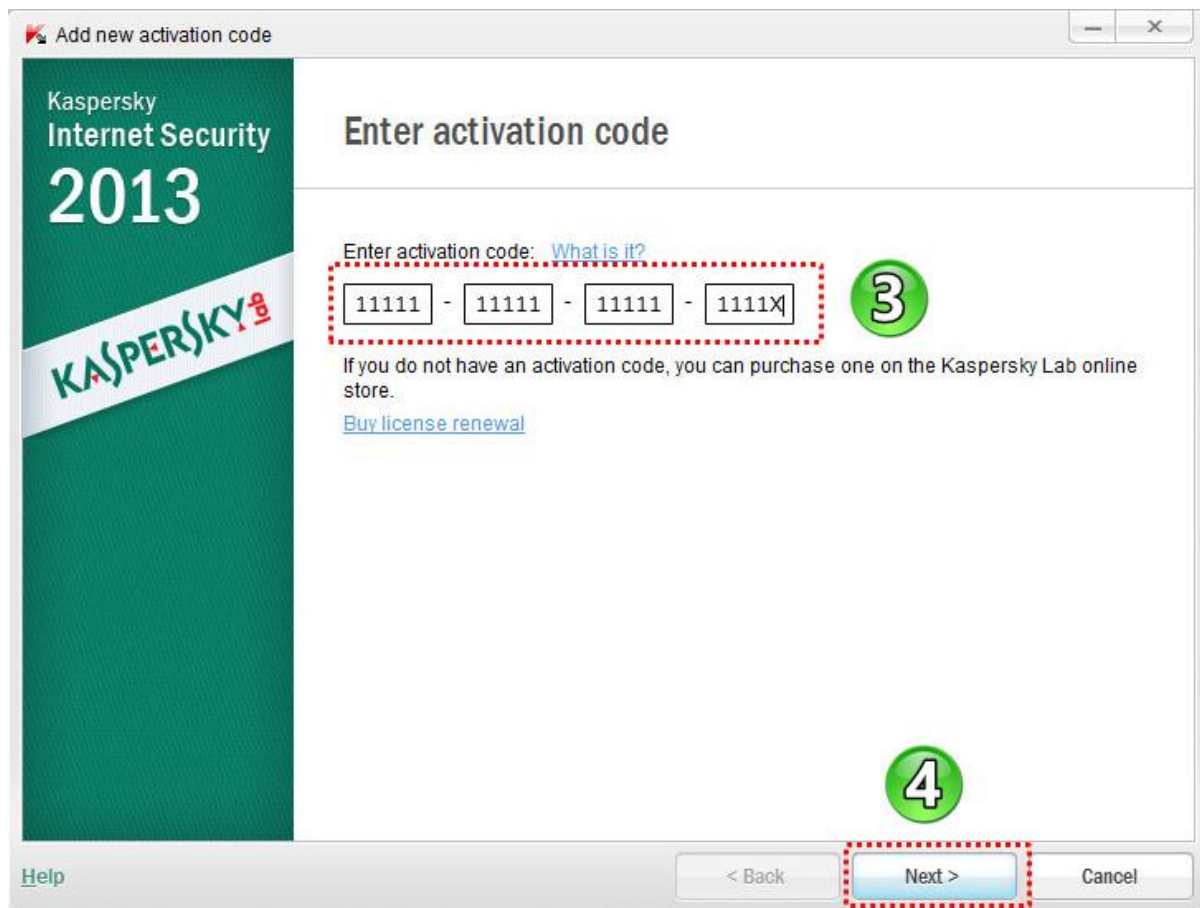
Add new activation code

Kaspersky
Internet Security
2013

KASPERSKY lab

Enter activation code

Enter activation code: What is it?

11111 - 11111 - 11111 - 1111X

3

If you do not have an activation code, you can purchase one on the Kaspersky Lab online store.

Buy license renewal

4

Help

< Back

Next >

Cancel